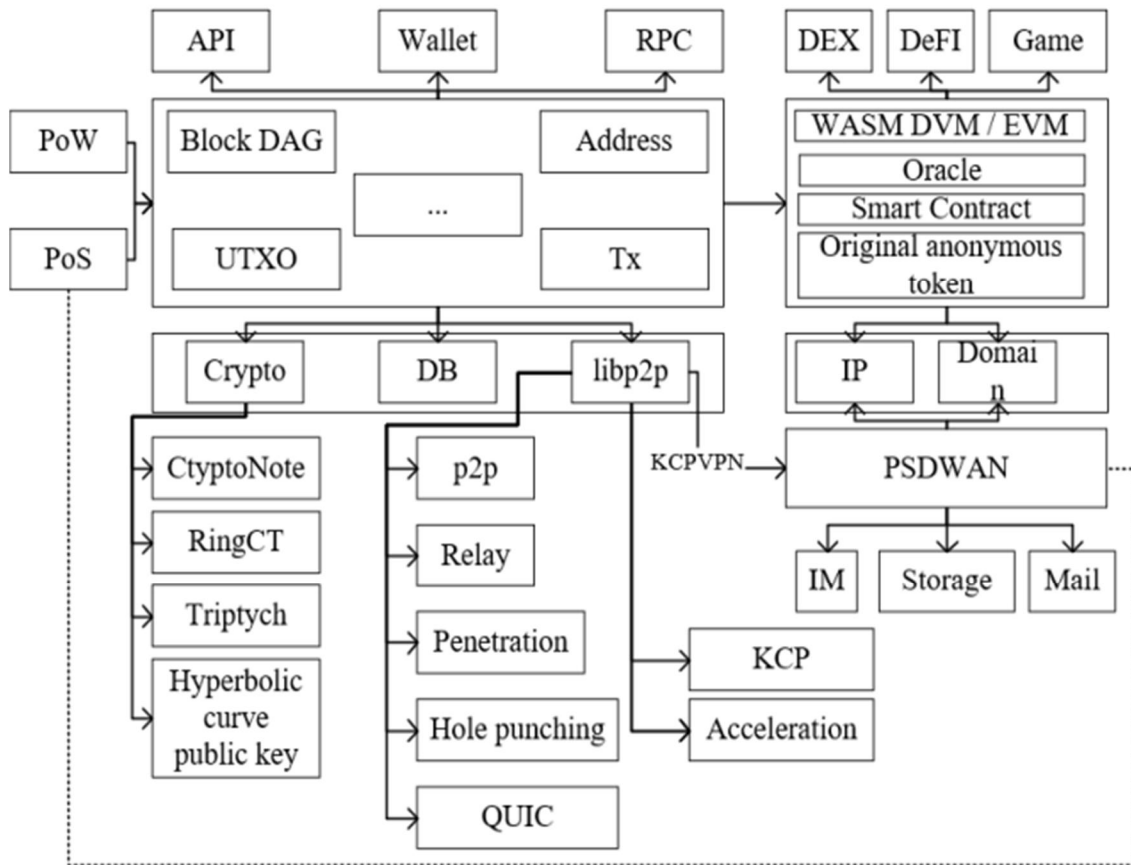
API
Wallet
RPC
DEX
DeFI
Game
PoW
PoS
Block DAG
Address
...
UTXO
Tx
WASM DVM / EVM
Oracle
Smart Contract
Original anonymous token
Crypto
DB
libp2p
IP
Domai n
KCPVPN
PSDWAN
CtyptoNote
RingCT
Triptych
Hyperbolic curve public key
p2p
Relay
Penetration
Hole punching
QUIC
KCP
Acceleration
IM
Storage
Mail